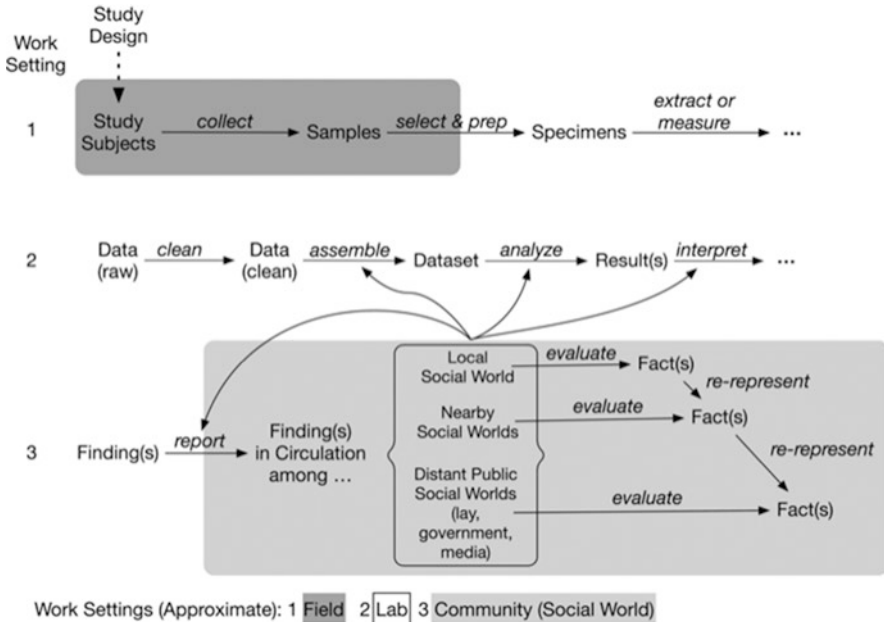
Work Setting

Study Design

1 Study Subjects collect Samples select & prep Specimens extract or measure ...

2 Data (raw) clean Data (clean) assemble Dataset analyze Result(s) interpret ...

3 Finding(s) report Finding(s) in Circulation among ...

Local Social World evaluate Fact(s) re-represent

Nearby Social Worlds evaluate Fact(s) re-represent

Distant Public Social Worlds (lay, government, media) evaluate Fact(s)

Work Settings (Approximate): 1 Field 2 Lab 3 Community (Social World)